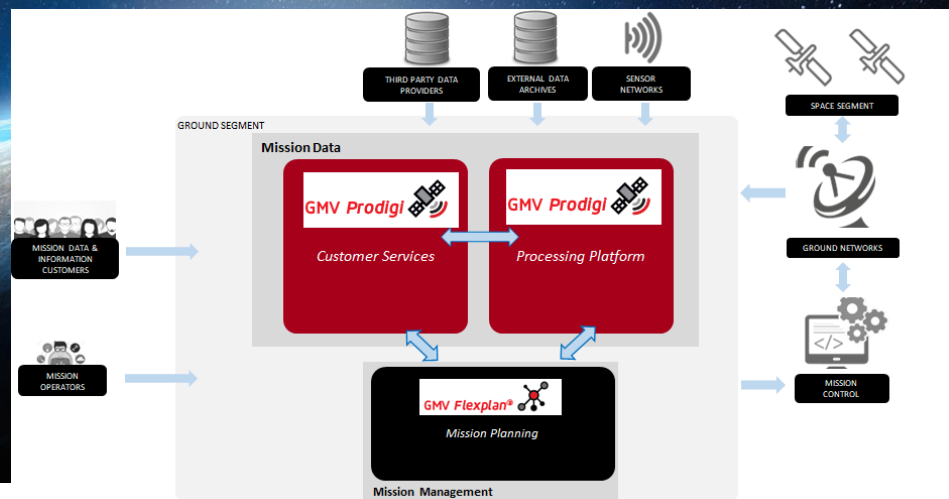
THIRD PARTY DATA PROVIDERS

EXTERNAL DATA ARCHIVES

SENSOR NETWORKS

SPACE SEGMENT

GROUND SEGMENT

Mission Data

GMV Prodigi

Customer Services

GMV Prodigi

Processing Platform

GROUND NETWORKS

MISSION DATA & INFORMATION CUSTOMERS

MISSION OPERATORS

GMV Flexplan®

Mission Planning

MISSION CONTROL

Mission Management